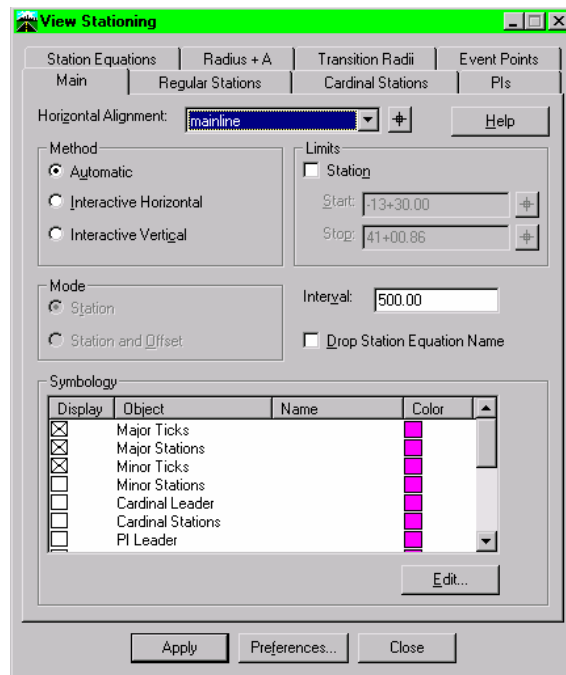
View Stationing

Station Equations | Radius + A | Transition Radii | Event Points
Main | Regular Stations | Cardinal Stations | PIs

Horizontal Alignment: mainline

Help

Method
Automatic
Interactive Horizontal
Interactive Vertical

Limits
Station
Start: -13+30.00
Stop: 41+00.86

Mode
Station
Station and Offset

Interval: 500.00

Drop Station Equation Name

Symbology

| Display | Object | Name | Color |
|---|---|---|---|
| ☒ | Major Ticks | | |
| ☒ | Major Stations | | |
| ☒ | Minor Ticks | | |
| ☐ | Minor Stations | | |
| ☐ | Cardinal Leader | | |
| ☐ | Cardinal Stations | | |
| ☐ | PI Leader | | |

Edit...

Apply | Preferences... | Close